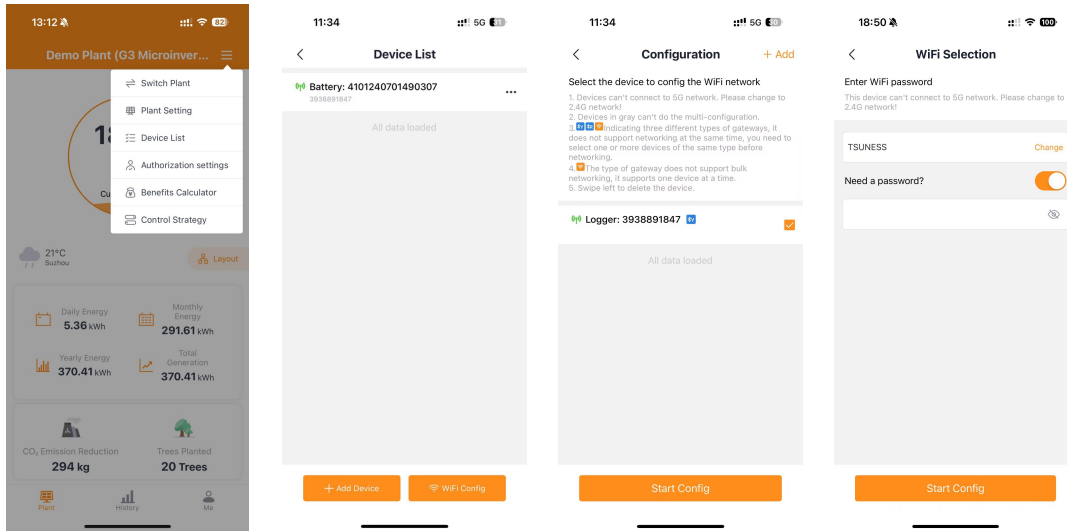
13:12 82

Demo Plant (G3 Microinver...

Switch Plant
Plant Setting
Device List
Authorization settings
Benefits Calculator
Control Strategy

21°C
Suzhou

Layout

Daily Energy
5.36 kWh

Monthly Energy
291.61 kWh

Yearly Energy
370.41 kWh

Total Generation
370.41 kWh

$CO_2$ Emission Reduction
294 kg

Trees Planted
20 Trees

Plant
History
Me

11:34 5G

Device List

Battery: 4101240701490307
3938891847

All data loaded

+ Add Device
WiFi Config

11:34 5G

Configuration
+ Add

Select the device to config the WiFi network

1. Devices can't connect to 5G network. Please change to 2.4G network!
2. Devices in gray can't do the multi-configuration.
3. indicating three different types of gateways, it does not support networking at the same time, you need to select one or more devices of the same type before networking.
4. The type of gateway does not support bulk networking, it supports one device at a time.
5. Swipe left to delete the device.

Logger: 3938891847

All data loaded

Start Config

18:50 100

WiFi Selection

Enter WiFi password
This device can't connect to 5G network. Please change to 2.4G network!

TSUNESS
Change

Need a password?

Start Config